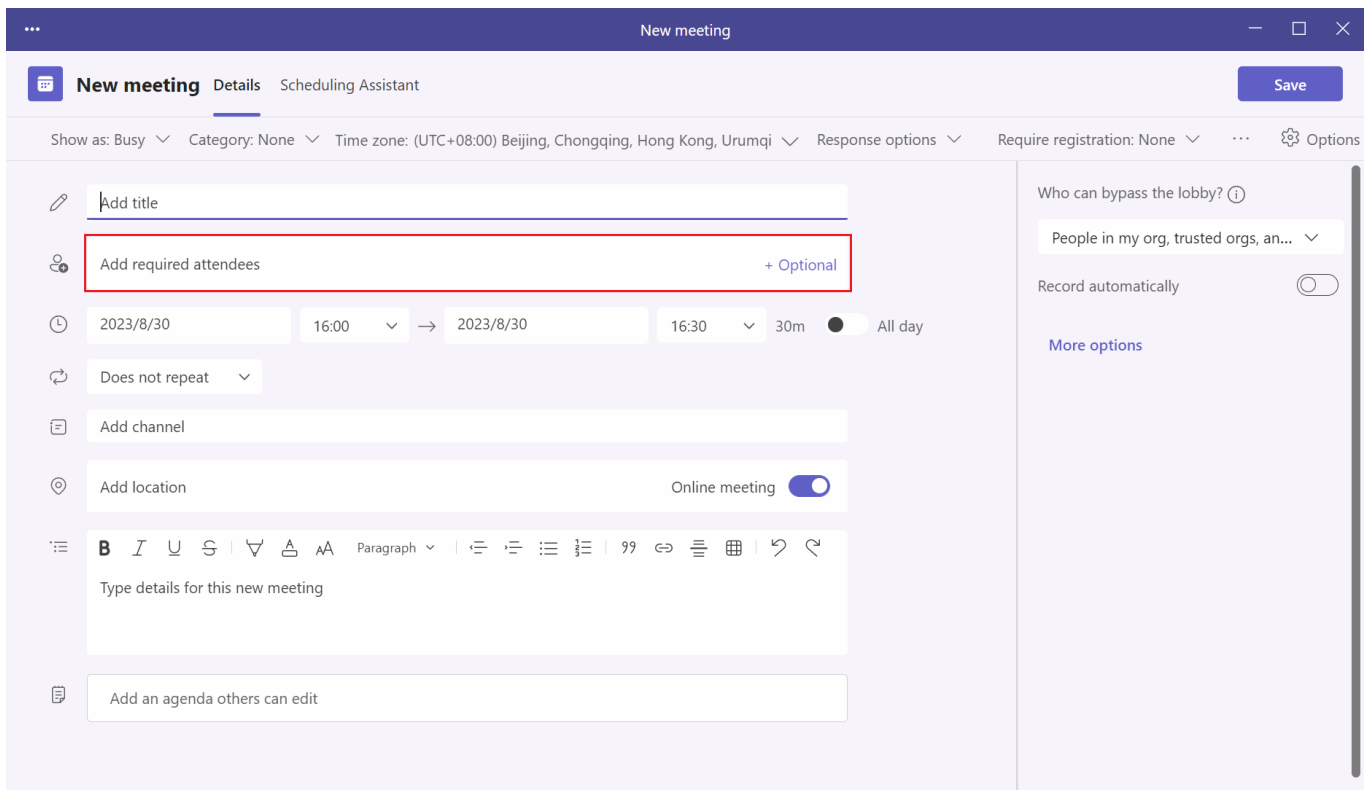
···
New meeting

New meeting Details Scheduling Assistant
Save

Show as: Busy Category: None Time zone: (UTC+08:00) Beijing, Chongqing, Hong Kong, Urumqi Response options Require registration: None ··· Options

Add title

Add required attendees + Optional

2023/8/30 16:00 → 2023/8/30 16:30 30m All day

Does not repeat

Add channel

Add location Online meeting

B I U S Paragraph 99

Type details for this new meeting

Add an agenda others can edit

Who can bypass the lobby?

People in my org, trusted orgs, an...

Record automatically

More options